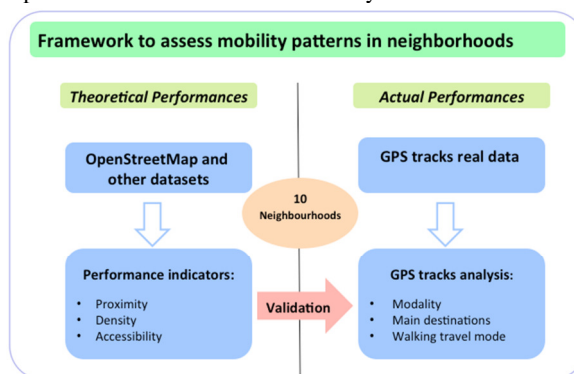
Framework to assess mobility patterns in neighborhoods

Theoretical Performances

OpenStreetMap and other datasets

Performance indicators:

- Proximity
- Density
- Accessibility

10 Neighbourhoods

Validation

Actual Performances

GPS tracks real data

GPS tracks analysis:

- Modality
- Main destinations
- Walking travel mode